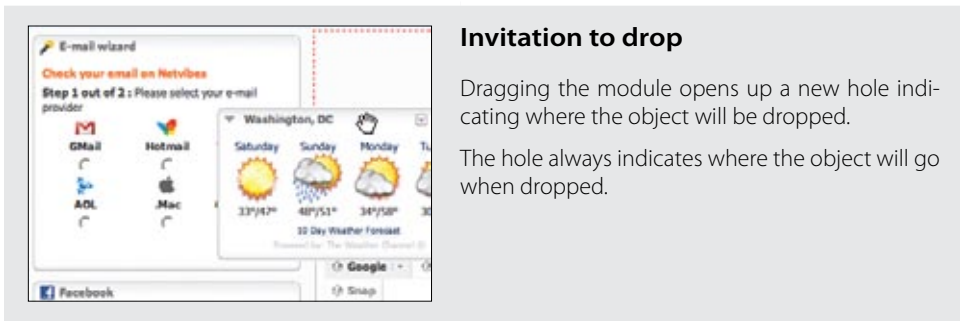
E-mail wizard

Check your email on Netvibes

Step 1 out of 2 : Please select your e-mail provider

GMail Hotmail

AOL .Mac

Washington, DC

Saturday Sunday Monday Tu

33°/47° 48°/51° 34°/58° 3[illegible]

10 Day Weather Forecast

Powered by: The Weather Channel ®

Google

Snap

Facebook

**Invitation to drop**

Dragging the module opens up a new hole indicating where the object will be dropped.

The hole always indicates where the object will go when dropped.